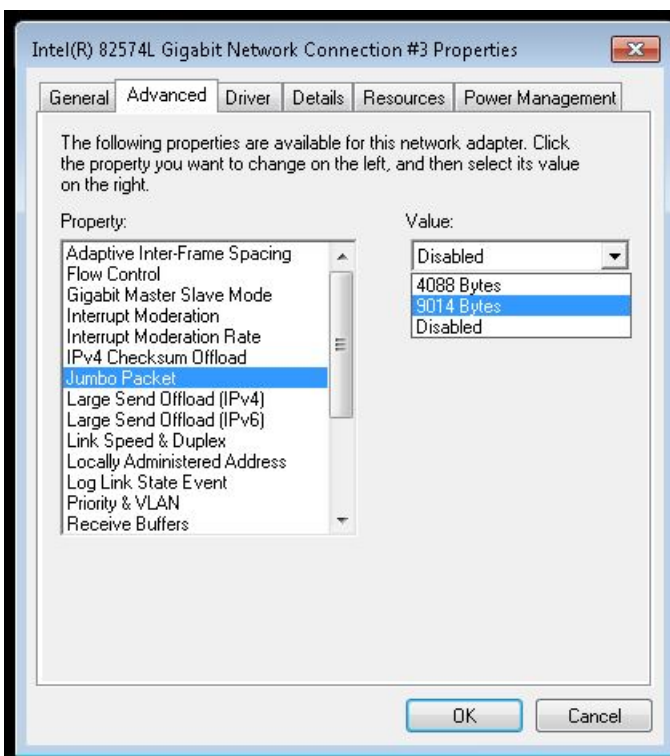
Intel(R) 82574L Gigabit Network Connection #3 Properties

General | Advanced | Driver | Details | Resources | Power Management

The following properties are available for this network adapter. Click the property you want to change on the left, and then select its value on the right.

Property:

Adaptive Inter-Frame Spacing
Flow Control
Gigabit Master Slave Mode
Interrupt Moderation
Interrupt Moderation Rate
IPv4 Checksum Offload
Jumbo Packet
Large Send Offload (IPv4)
Large Send Offload (IPv6)
Link Speed & Duplex
Locally Administered Address
Log Link State Event
Priority & VLAN
Receive Buffers

Value:

Disabled

4088 Bytes
9014 Bytes
Disabled

OK

Cancel